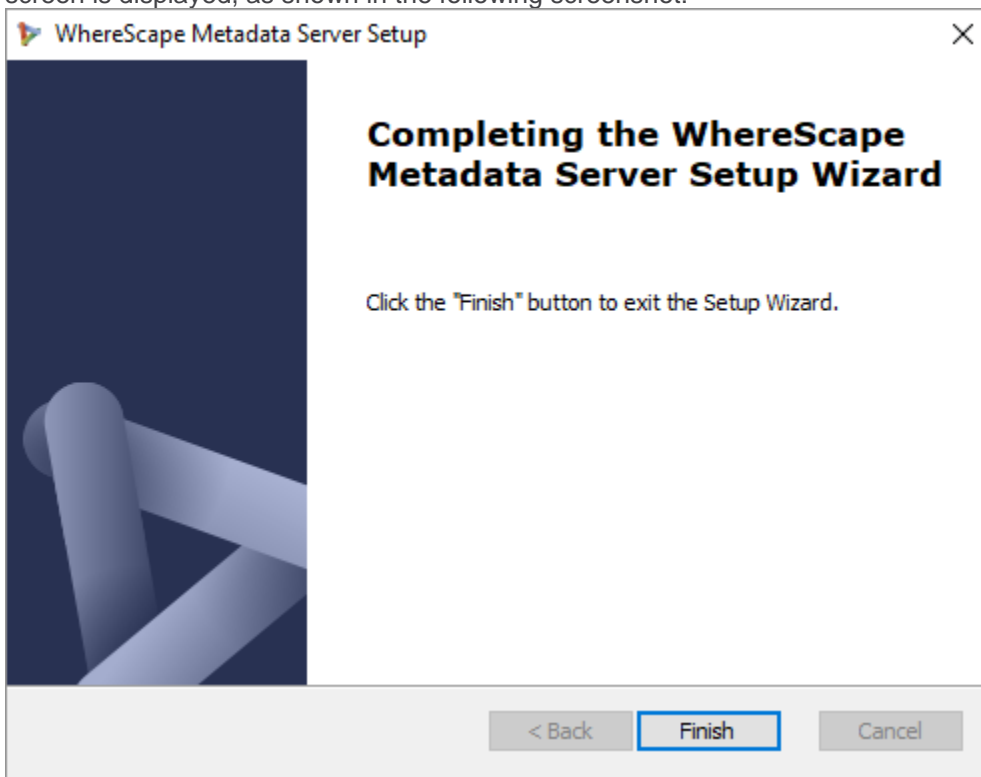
screen is displayed, as shown in the following screenshot.

WhereScape Metadata Server Setup

×

Completing the WhereScape Metadata Server Setup Wizard

Click the "Finish" button to exit the Setup Wizard.

< Back

Finish

Cancel